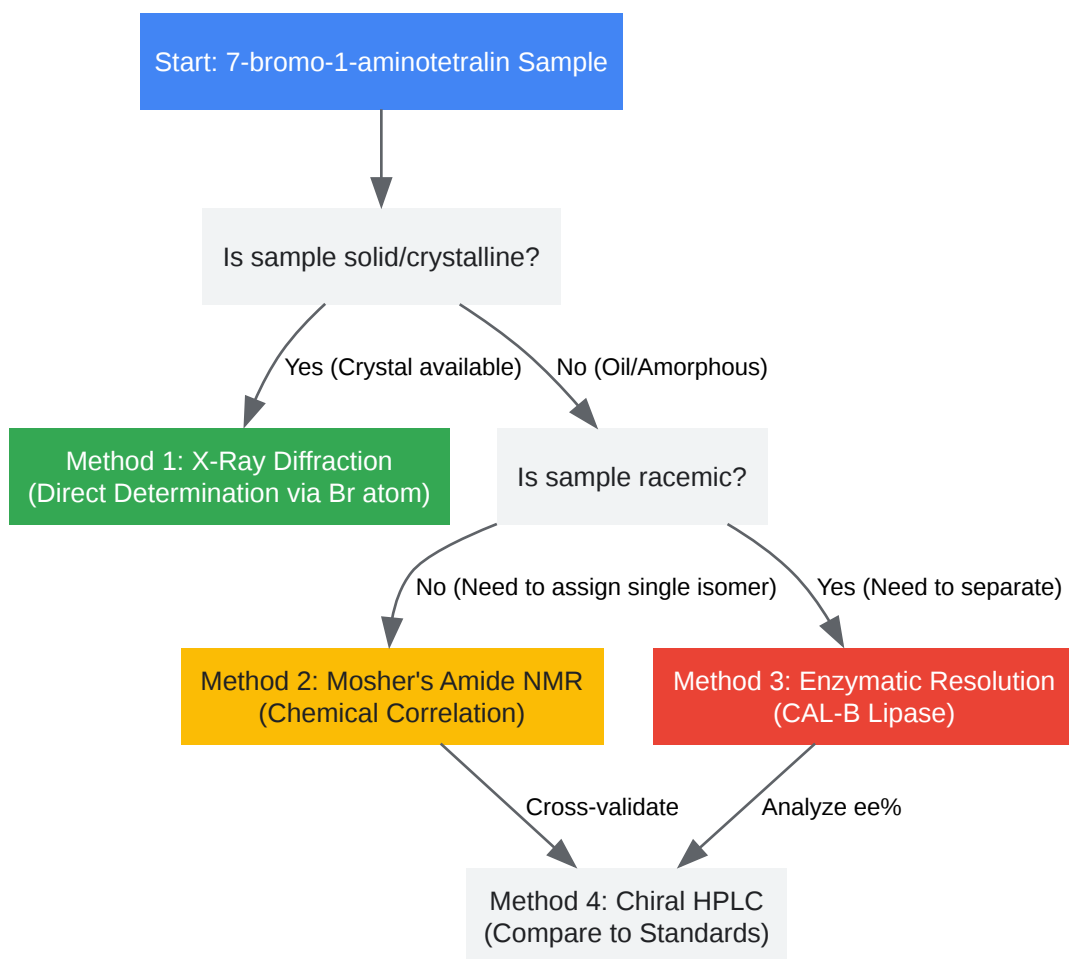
Start: 7-bromo-1-aminotetralin Sample

Is sample solid/crystalline?

Yes (Crystal available)

No (Oil/Amorphous)

Method 1: X-Ray Diffraction
(Direct Determination via Br atom)

Is sample racemic?

No (Need to assign single isomer)

Yes (Need to separate)

Method 2: Mosher's Amide NMR
(Chemical Correlation)

Method 3: Enzymatic Resolution
(CAL-B Lipase)

Cross-validate

Analyze ee%

Method 4: Chiral HPLC
(Compare to Standards)